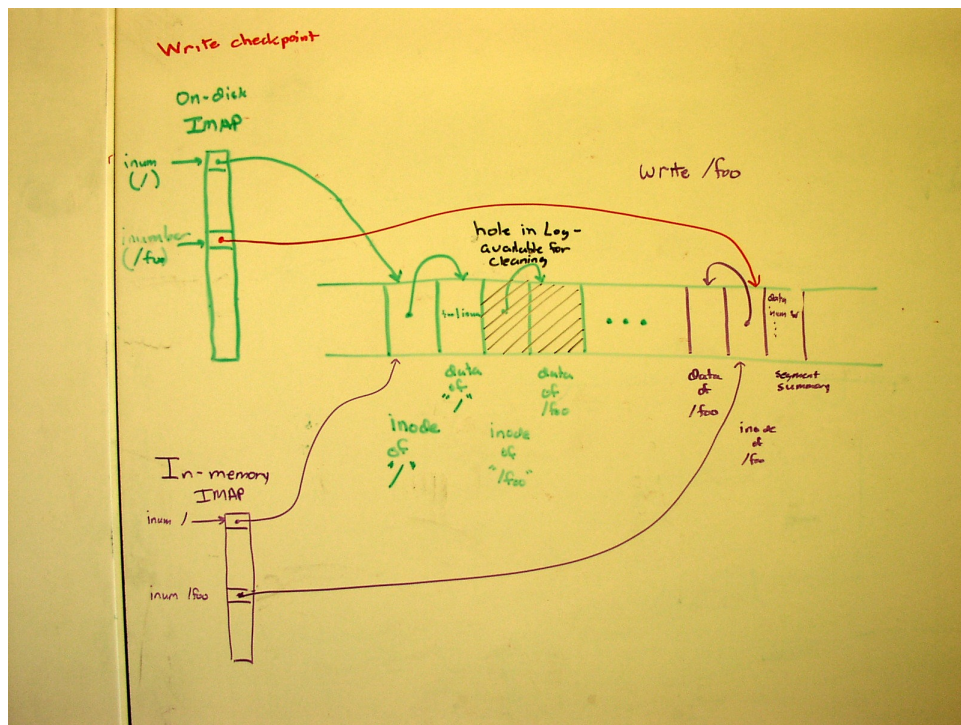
Write checkpoint

On-disk
IMAP

inum
(/)

inumber
(/foo)

Write /foo

hole in Log -
available for
cleaning

foo|inum

data
inum foo

data
of
"/"

data
of
/foo

data
of
/foo

segment
summary

inode
of
"/"

inode
of
"/foo"

inode
of
/foo

In-memory
IMAP

inum /

inum /foo